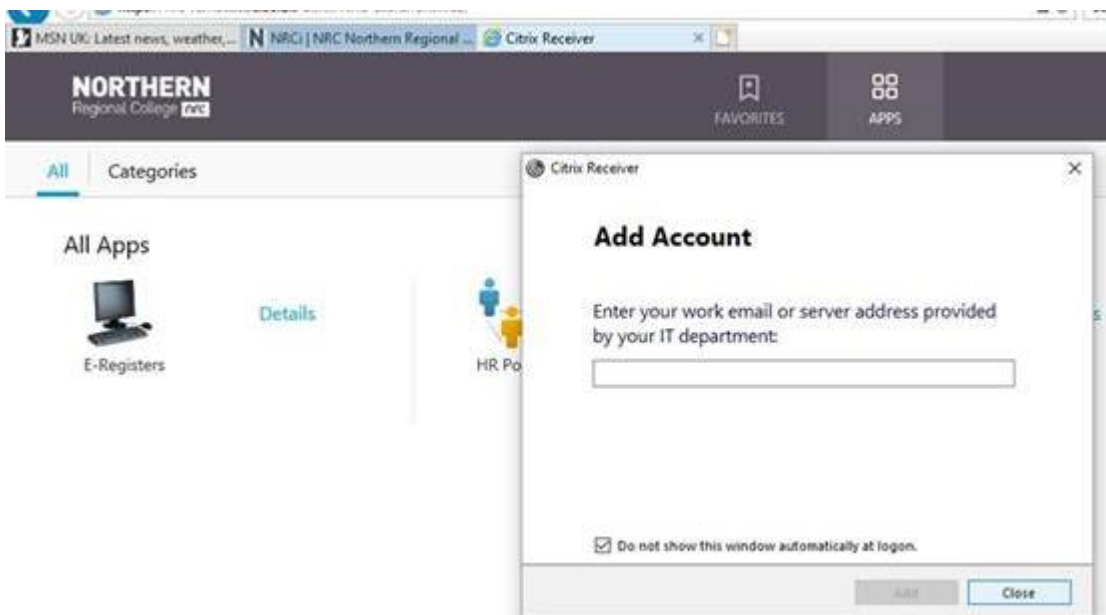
MSN UK: Latest news, weather,... NRCi | NRC Northern Regional ... Citrix Receiver

NORTHERN
Regional College nrc

FAVORITES APPS

All Categories

All Apps

E-Registers

Details

HR Po

Citrix Receiver

Add Account

Enter your work email or server address provided by your IT department:

Do not show this window automatically at logon.

Add Close